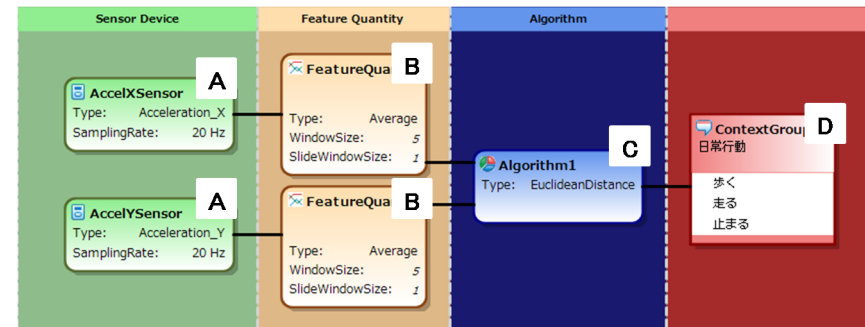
Sensor Device

Feature Quantity

Algorithm

AccelXSensor
Type: Acceleration_X
SamplingRate: 20 Hz

A

FeatureQua
B
Type: Average
WindowSize: 5
SlideWindowSize: 1

AccelYSensor
Type: Acceleration_Y
SamplingRate: 20 Hz

A

FeatureQua
B
Type: Average
WindowSize: 5
SlideWindowSize: 1

Algorithm1
Type: EuclideanDistance

C

ContextGroup
日常行動
D
歩く
走る
止まる